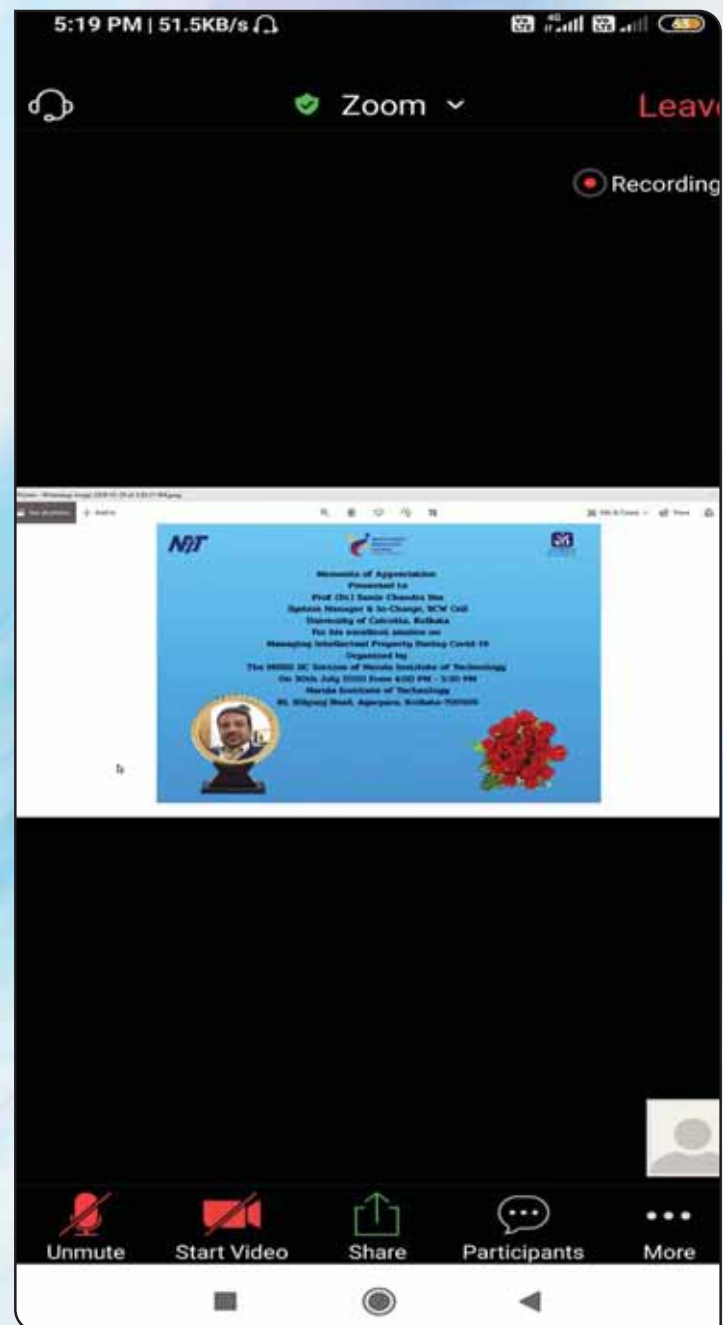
5:19 PM | 51.5KB/s

Zoom

Leav

Recording

NIT

Memento of Appreciation
Presented to
Prof (Dr.) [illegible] Chandra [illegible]
System Manager & In-Charge, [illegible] Cell
University of Calcutta, Kolkata
for his excellent session on
Managing Intellectual Property During Covid-19
Organized by
The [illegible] IIC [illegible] of Narula Institute of Technology
On 30th July 2020 from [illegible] PM - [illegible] PM
Narula Institute of Technology
81, Nilgunj Road, Agarpara, Kolkata-700109

Unmute
Start Video
Share
Participants
More